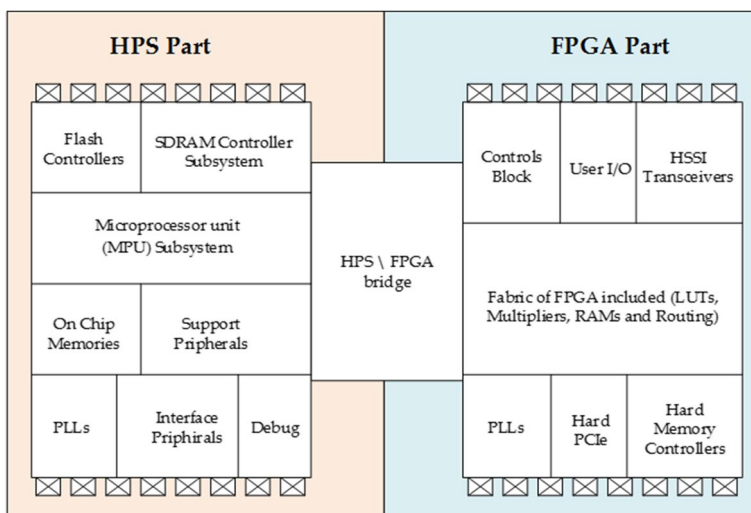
HPS Part

Flash Controllers

SDRAM Controller Subsystem

Microprocessor unit (MPU) Subsystem

On Chip Memories

Support Pripherals

PLLs

Interface Priphirals

Debug

HPS \ FPGA bridge

FPGA Part

Controls Block

User I/O

HSSI Transceivers

Fabric of FPGA included (LUTs, Multipliers, RAMs and Routing)

PLLs

Hard PCIe

Hard Memory Controllers